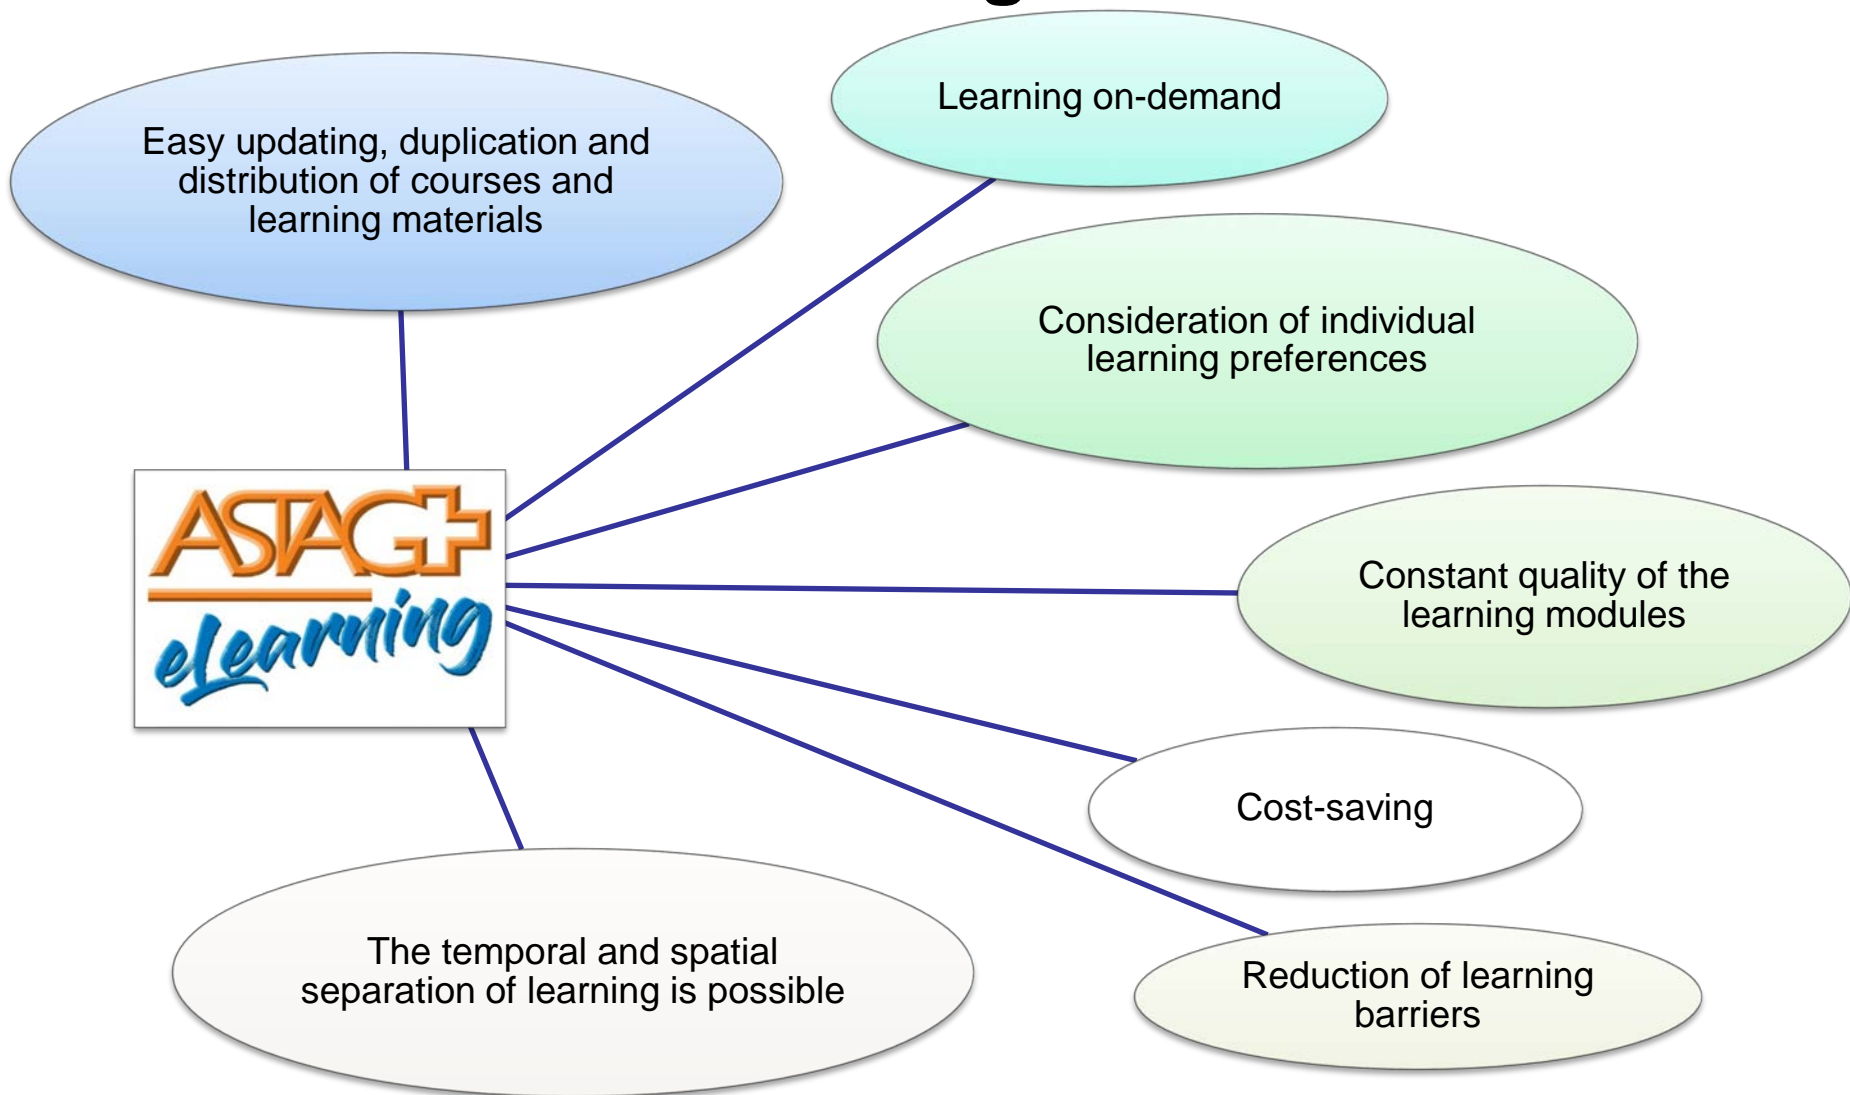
Easy updating, duplication and distribution of courses and learning materials

Learning on-demand

Consideration of individual learning preferences

ASTAG+
eLearning

Constant quality of the learning modules

Cost-saving

The temporal and spatial separation of learning is possible

Reduction of learning barriers